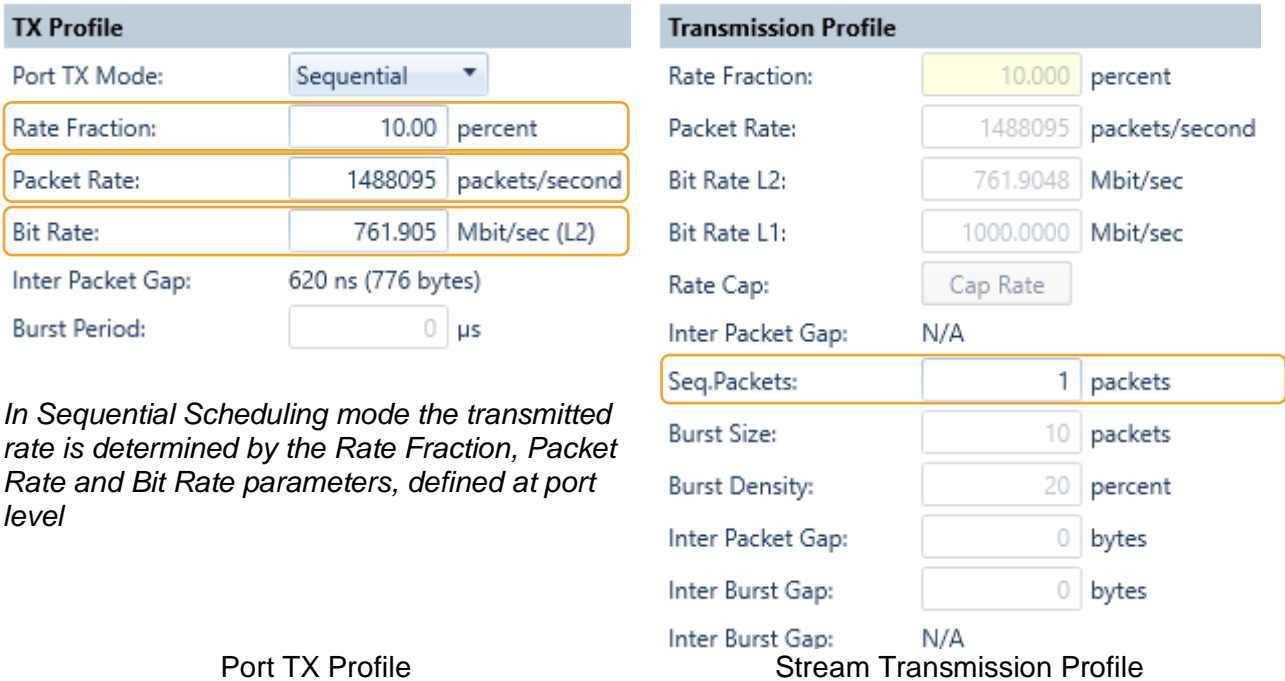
TX Profile

Port TX Mode: Sequential

Rate Fraction: 10.00 percent

Packet Rate: 1488095 packets/second

Bit Rate: 761.905 Mbit/sec (L2)

Inter Packet Gap: 620 ns (776 bytes)

Burst Period: 0 µs

*In Sequential Scheduling mode the transmitted rate is determined by the Rate Fraction, Packet Rate and Bit Rate parameters, defined at port level*

Port TX Profile

Transmission Profile

Rate Fraction: 10.000 percent

Packet Rate: 1488095 packets/second

Bit Rate L2: 761.9048 Mbit/sec

Bit Rate L1: 1000.0000 Mbit/sec

Rate Cap: Cap Rate

Inter Packet Gap: N/A

Seq.Packets: 1 packets

Burst Size: 10 packets

Burst Density: 20 percent

Inter Packet Gap: 0 bytes

Inter Burst Gap: 0 bytes

Inter Burst Gap: N/A

Stream Transmission Profile